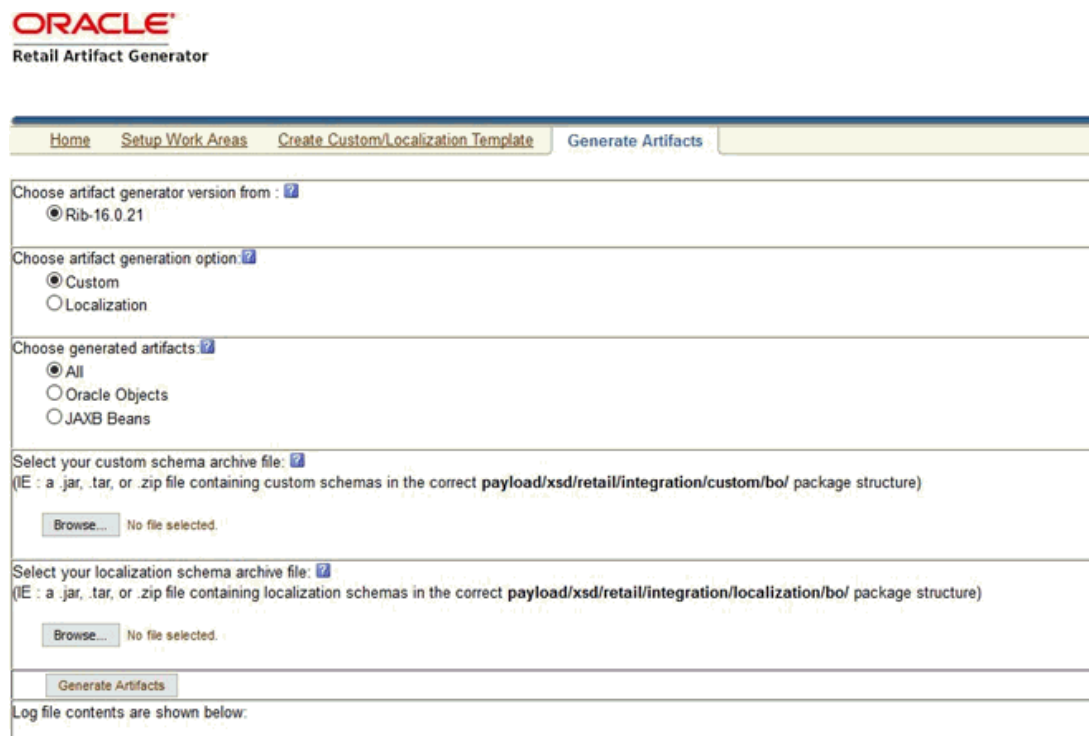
ORACLE
Retail Artifact Generator

Home | Setup Work Areas | Create Custom/Localization Template | Generate Artifacts

Choose artifact generator version from : ?
Rib-16.0.21

Choose artifact generation option: ?
Custom
Localization

Choose generated artifacts: ?
All
Oracle Objects
JAXB Beans

Select your custom schema archive file: ?
(IE : a .jar, .tar, or .zip file containing custom schemas in the correct **payload/xsd/retail/integration/custom/bo/** package structure)

Browse... No file selected.

Select your localization schema archive file: ?
(IE : a .jar, .tar, or .zip file containing localization schemas in the correct **payload/xsd/retail/integration/localization/bo/** package structure)

Browse... No file selected.

Generate Artifacts

Log file contents are shown below: